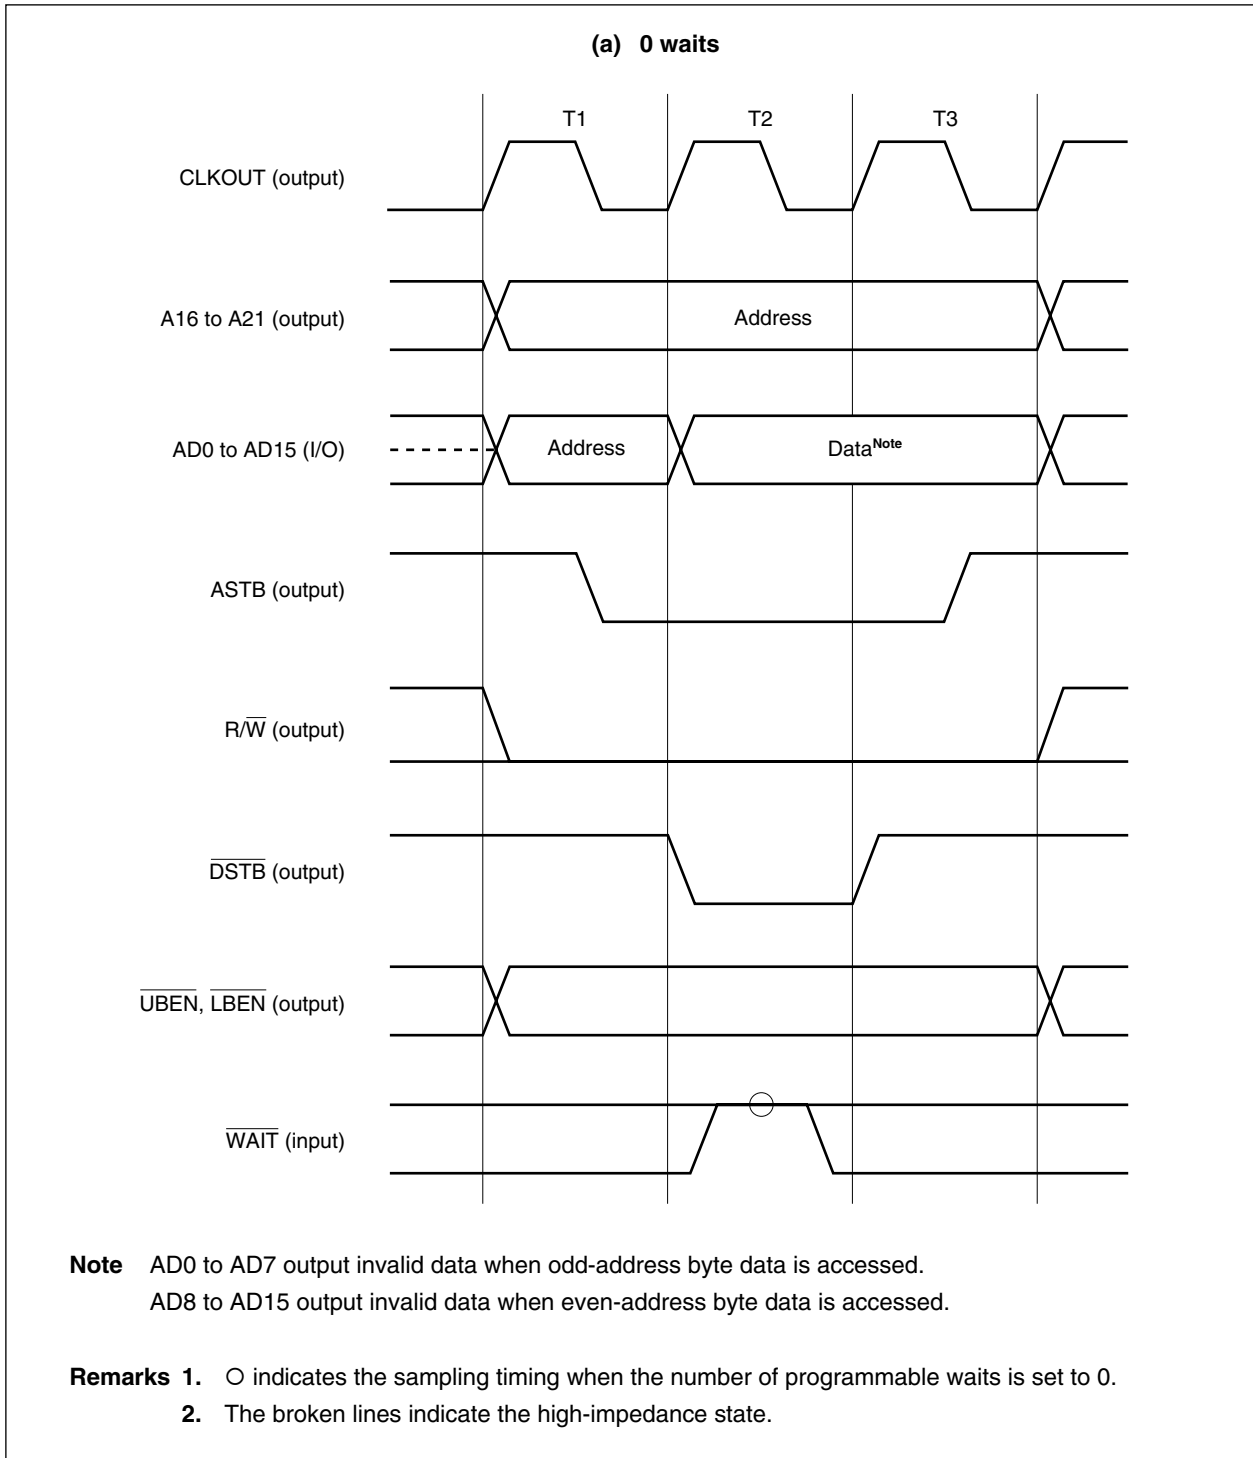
(a) 0 waits

T1 T2 T3

CLKOUT (output)

A16 to A21 (output)

Address

AD0 to AD15 (I/O)

Address

Data$^{\text{Note}}$

ASTB (output)

R/$\overline{\text{W}}$ (output)

$\overline{\text{DSTB}}$ (output)

$\overline{\text{UBEN}}$, $\overline{\text{LBEN}}$ (output)

$\overline{\text{WAIT}}$ (input)

**Note** AD0 to AD7 output invalid data when odd-address byte data is accessed.
AD8 to AD15 output invalid data when even-address byte data is accessed.

**Remarks 1.** ○ indicates the sampling timing when the number of programmable waits is set to 0.
**2.** The broken lines indicate the high-impedance state.